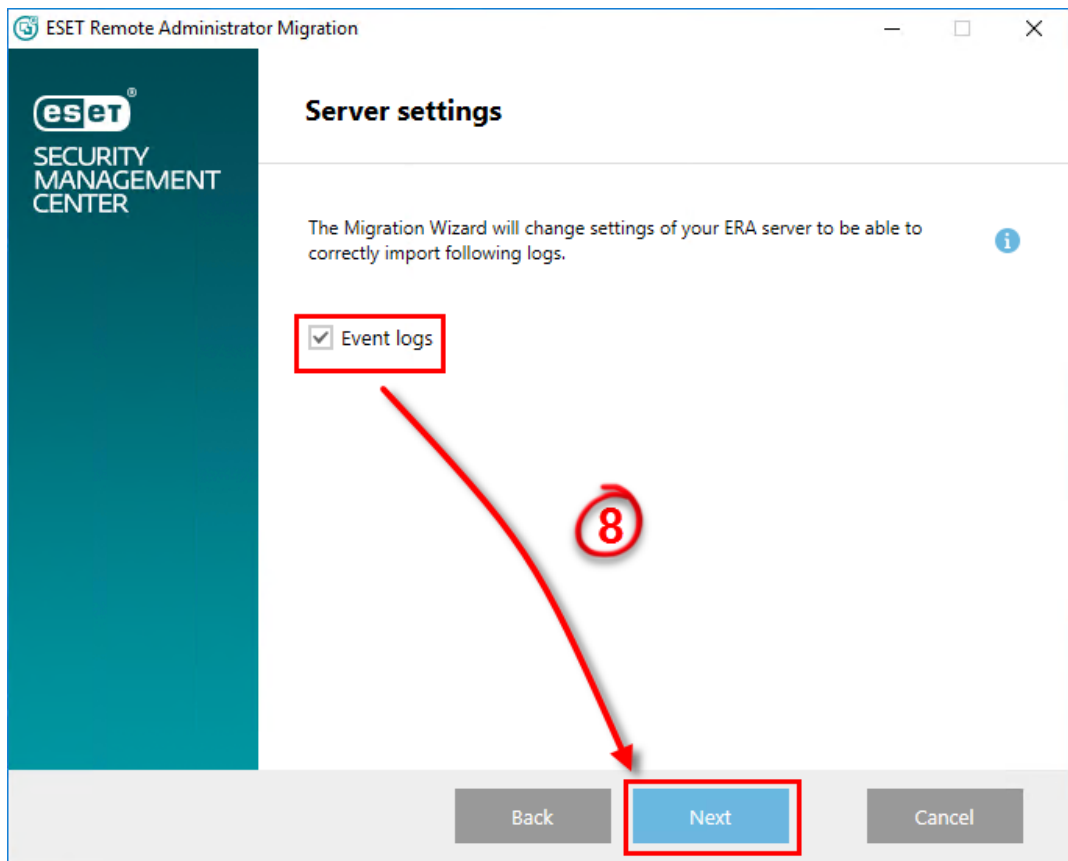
ESET Remote Administrator Migration

eset®
SECURITY MANAGEMENT CENTER

Server settings

The Migration Wizard will change settings of your ERA server to be able to correctly import following logs.

Event logs

8

Back
Next
Cancel